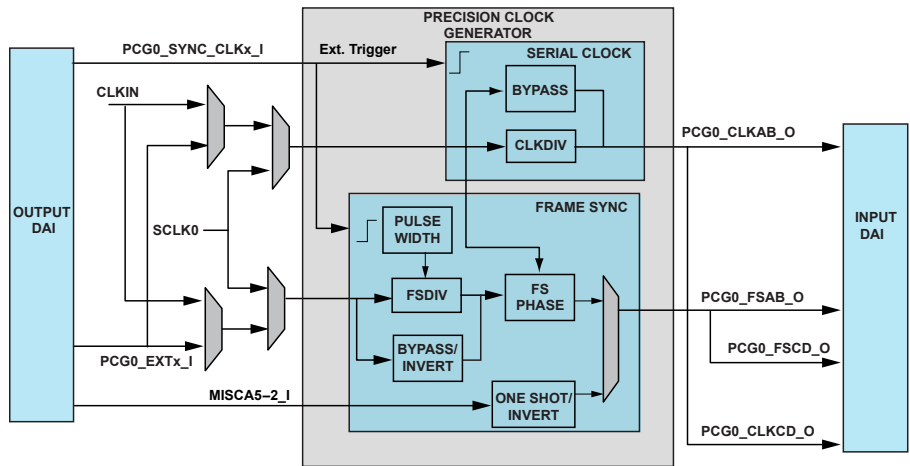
PRECISION CLOCK GENERATOR

OUTPUT DAI

PCG0_SYNC_CLKx_I

Ext. Trigger

SERIAL CLOCK

BYPASS

CLKDIV

CLKIN

SCLK0

PCG0_EXTx_I

MISCA5–2_I

FRAME SYNC

PULSE WIDTH

FSDIV

FS PHASE

BYPASS/ INVERT

ONE SHOT/ INVERT

PCG0_CLKAB_O

PCG0_FSAB_O

PCG0_FSCD_O

PCG0_CLKCD_O

INPUT DAI